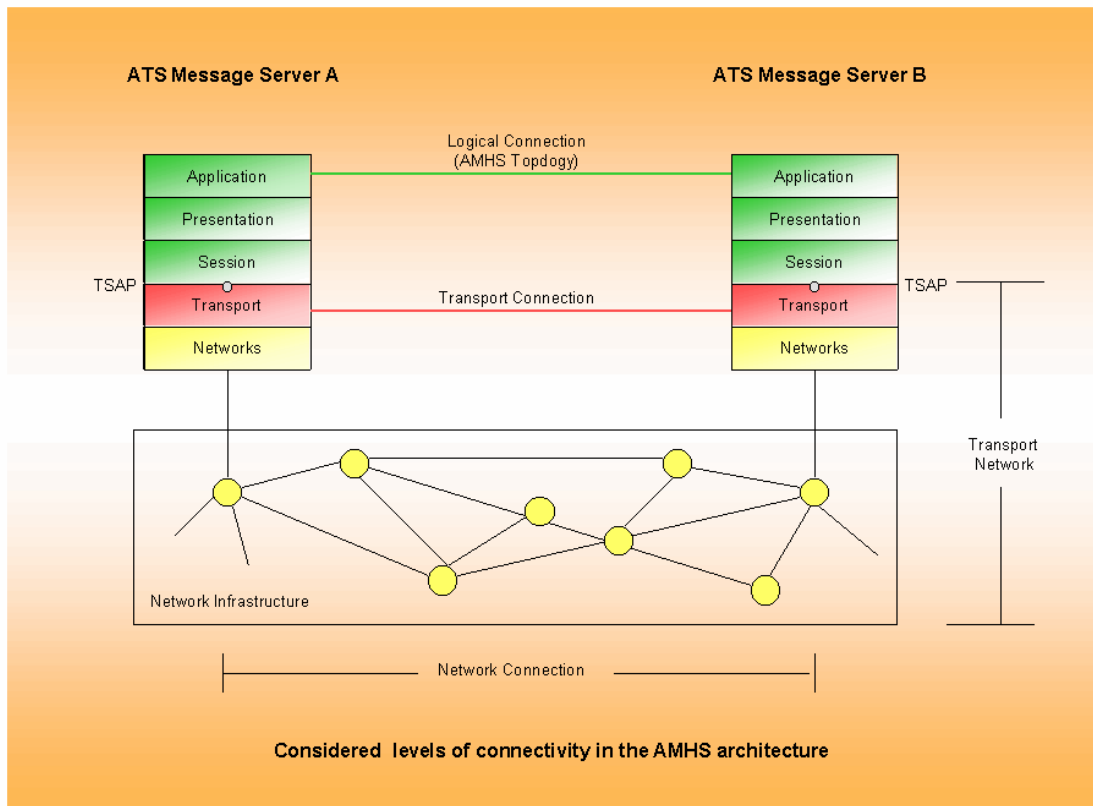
ATS Message Server A

ATS Message Server B

Logical Connection
(AMHS Topdogy)

| Application |
|---|
| Presentation |
| Session |
| Transport |
| Networks |

| Application |
|---|
| Presentation |
| Session |
| Transport |
| Networks |

TSAP

TSAP

Transport Connection

Transport Network

Network Infrastructure

Network Connection

Considered levels of connectivity in the AMHS architecture